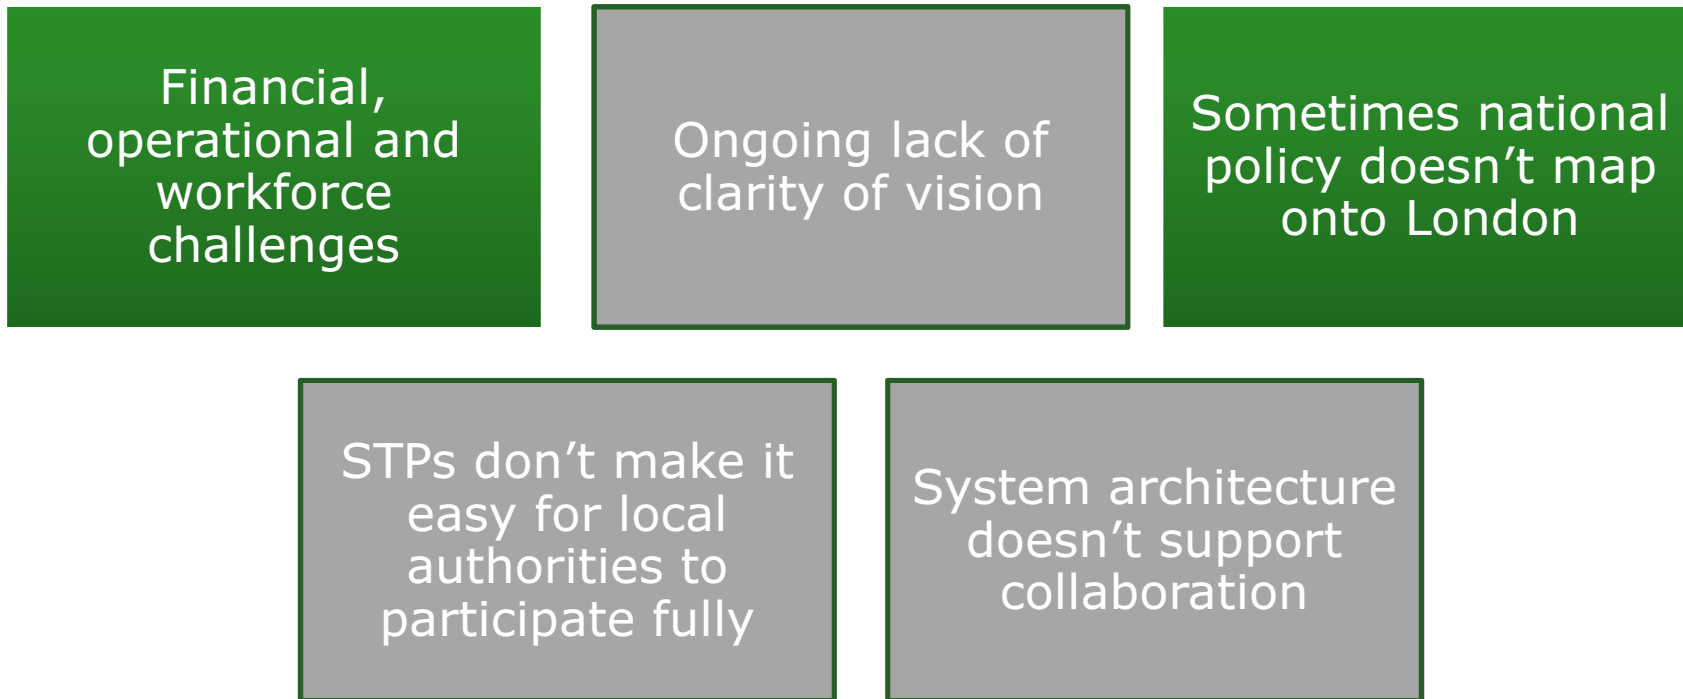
Financial, operational and workforce challenges

Ongoing lack of clarity of vision

Sometimes national policy doesn’t map onto London

STPs don’t make it easy for local authorities to participate fully

System architecture doesn’t support collaboration